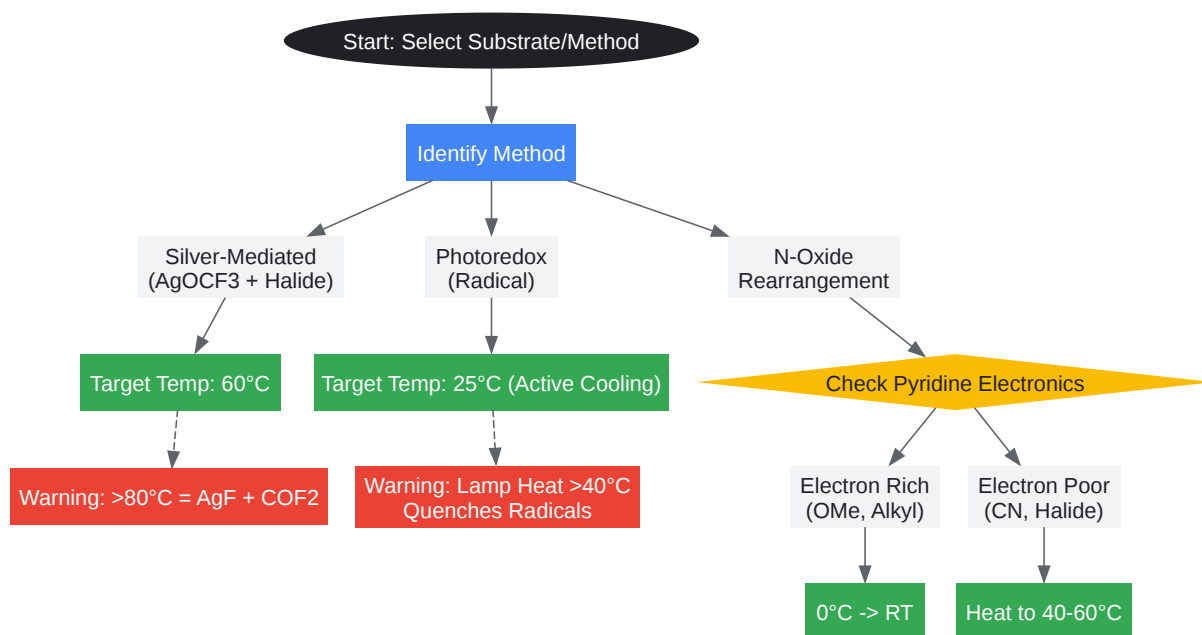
Start: Select Substrate/Method

Identify Method

Silver-Mediated (AgOCF3 + Halide)

Photoredox (Radical)

N-Oxide Rearrangement

Target Temp: 60°C

Target Temp: 25°C (Active Cooling)

Check Pyridine Electronics

Warning: >80°C = AgF + COF2

Warning: Lamp Heat >40°C Quenches Radicals

Electron Rich (OMe, Alkyl)

Electron Poor (CN, Halide)

0°C -> RT

Heat to 40-60°C